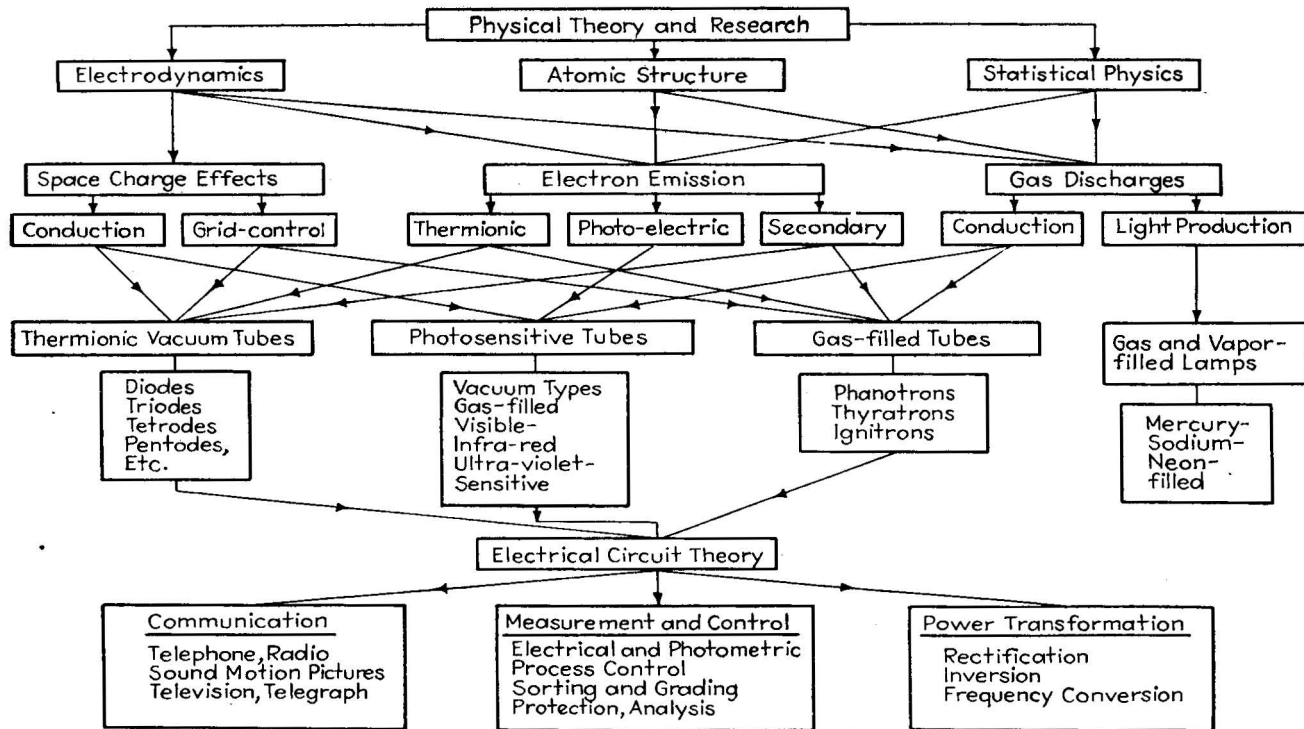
Physical Theory and Research

Electrodynamics

Atomic Structure

Statistical Physics

Space Charge Effects

Electron Emission

Gas Discharges

Conduction

Grid-control

Thermionic

Photo-electric

Secondary

Conduction

Light Production

Thermionic Vacuum Tubes

Photosensitive Tubes

Gas-filled Tubes

Gas and Vapor-filled Lamps

Diodes
Triodes
Tetrodes
Pentodes,
Etc.

Vacuum Types
Gas-filled
Visible-
Infra-red
Ultra-violet-
Sensitive

Phanotrons
Thyratrons
Ignitrons

Mercury-
Sodium-
Neon-
filled

Electrical Circuit Theory

Communication
Telephone, Radio
Sound Motion Pictures
Television, Telegraph

Measurement and Control
Electrical and Photometric
Process Control
Sorting and Grading
Protection, Analysis

Power Transformation
Rectification
Inversion
Frequency Conversion